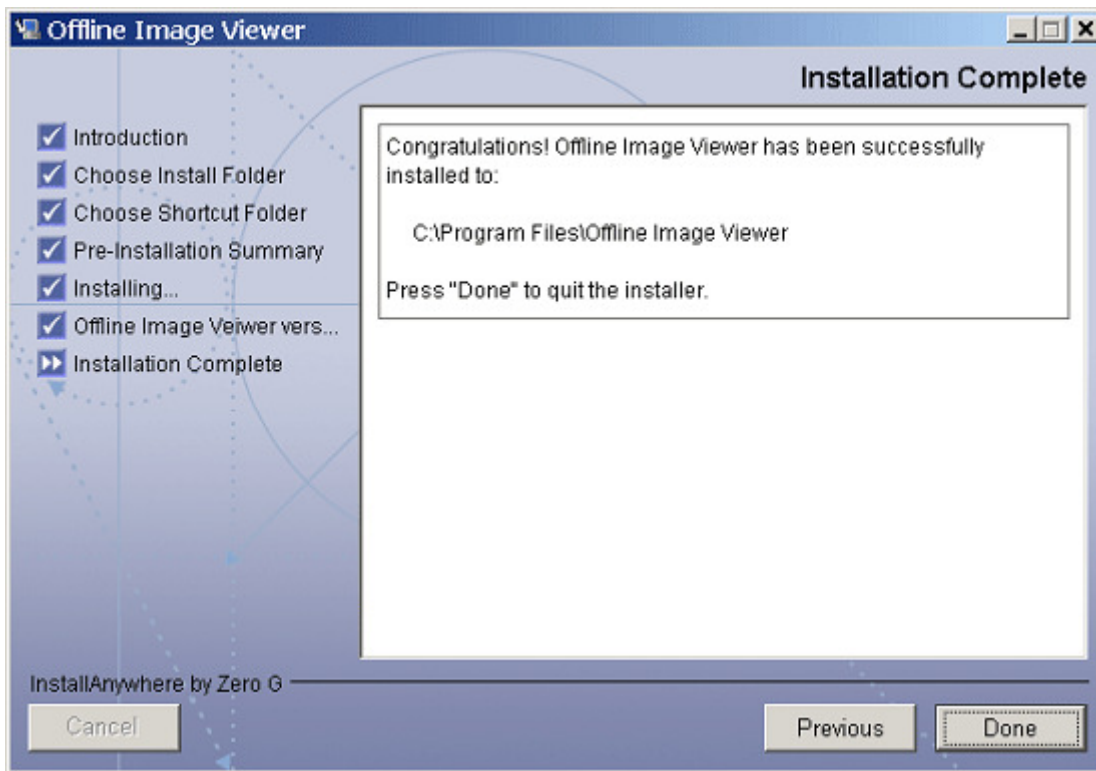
Offline Image Viewer

Installation Complete

Introduction
Choose Install Folder
Choose Shortcut Folder
Pre-Installation Summary
Installing...
Offline Image Veiwer vers...
Installation Complete

Congratulations! Offline Image Viewer has been successfully installed to:

C:\Program Files\Offline Image Viewer

Press "Done" to quit the installer.

InstallAnywhere by Zero G

Cancel

Previous

Done